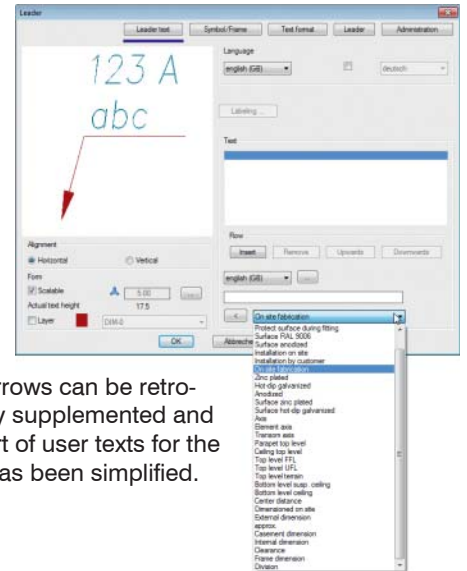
Leader

Leader text | Symbol/Frame | Text format | Leader | Administration

123 A
abc

Language
english (GB)
deutsch

Labeling ...

Text

Row
Insert | Remove | Upwards | Downwards

english (GB)

On site fabrication

Alignment
Horizontal
Vertical
Form
Scalable
5.00
Actual text height
17.5
Layer
DIM-0

OK
Abbreche

Protect surface during fitting
Surface RAL 9006
Surface anodized
Installation on site
Installation by customer
On site fabrication
Zinc plated
Hot-dip galvanized
Anodized
Surface zinc plated
Surface hot-dip galvanized
Axis
Element axis
Transom axis
Parapet top level
Ceiling top level
Top level FFL
Top level UFL
Top level terrain
Bottom level susp. ceiling
Bottom level ceiling
Center distance
Dimensioned on site
External dimension
approx.
Casement dimension
Internal dimension
Clearance
Frame dimension
Division

rrows can be retro-
y supplemented and
rt of user texts for the
as been simplified.